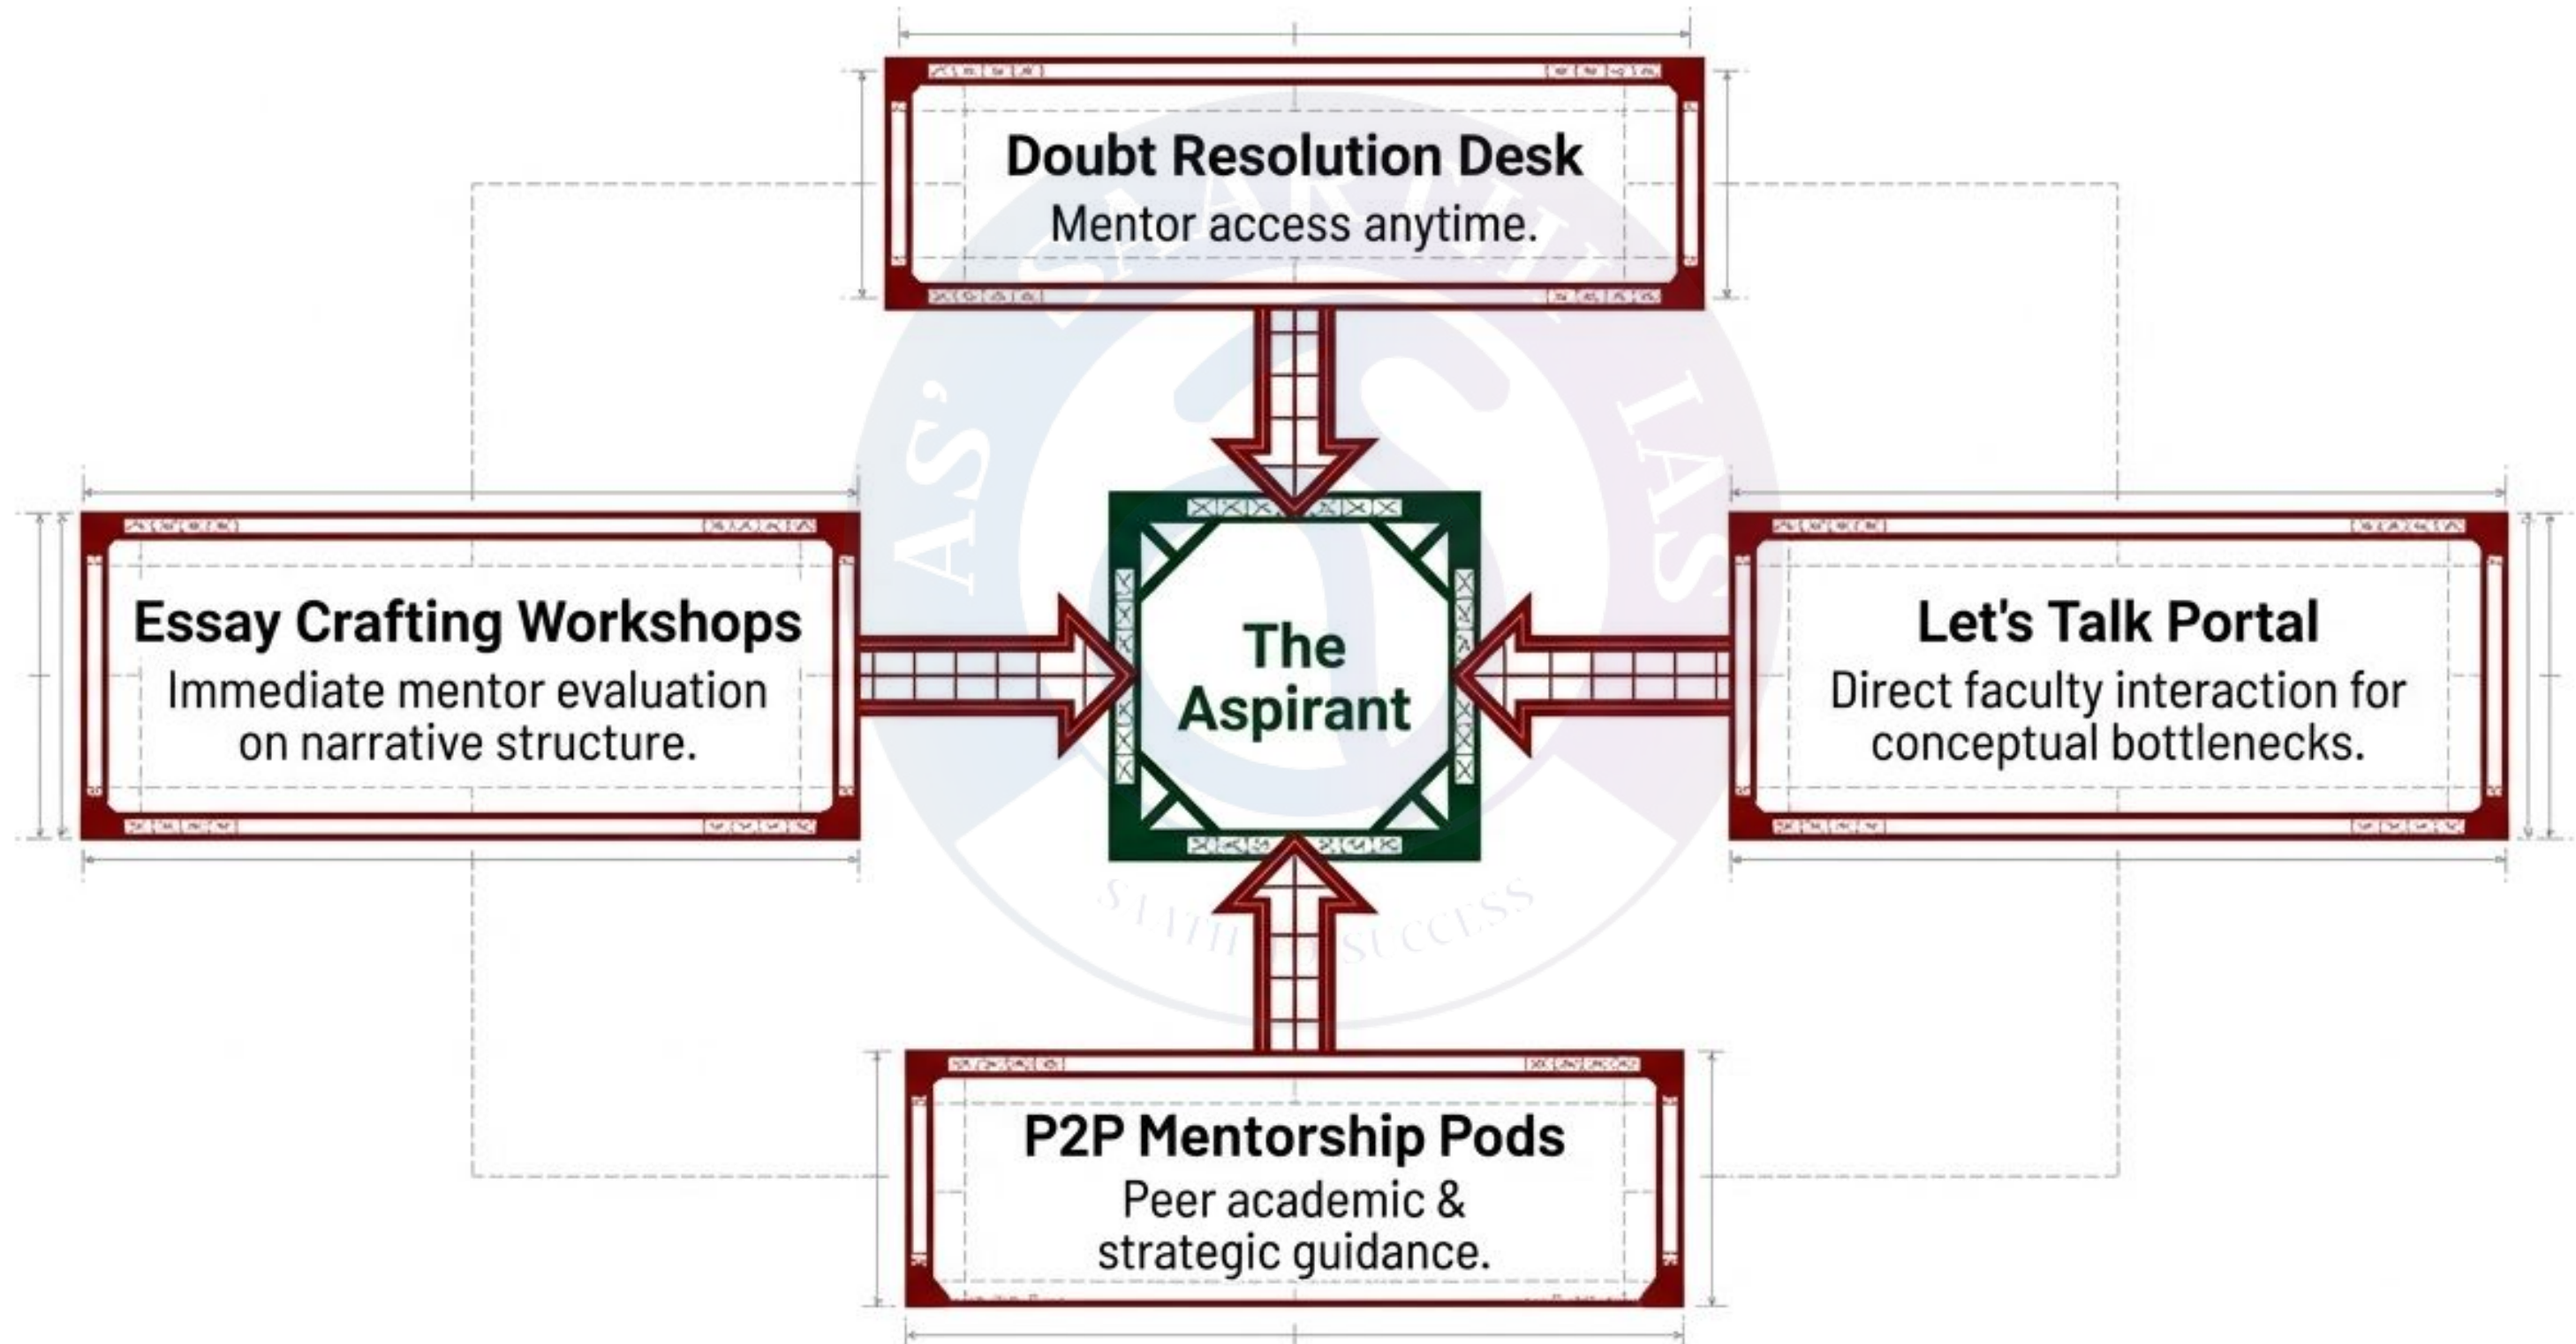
Doubt Resolution Desk
Mentor access anytime.

Essay Crafting Workshops
Immediate mentor evaluation on narrative structure.

The Aspirant

Let's Talk Portal
Direct faculty interaction for conceptual bottlenecks.

P2P Mentorship Pods
Peer academic & strategic guidance.

AS' SARATHI IAS
SARATHI TO SUCCESS